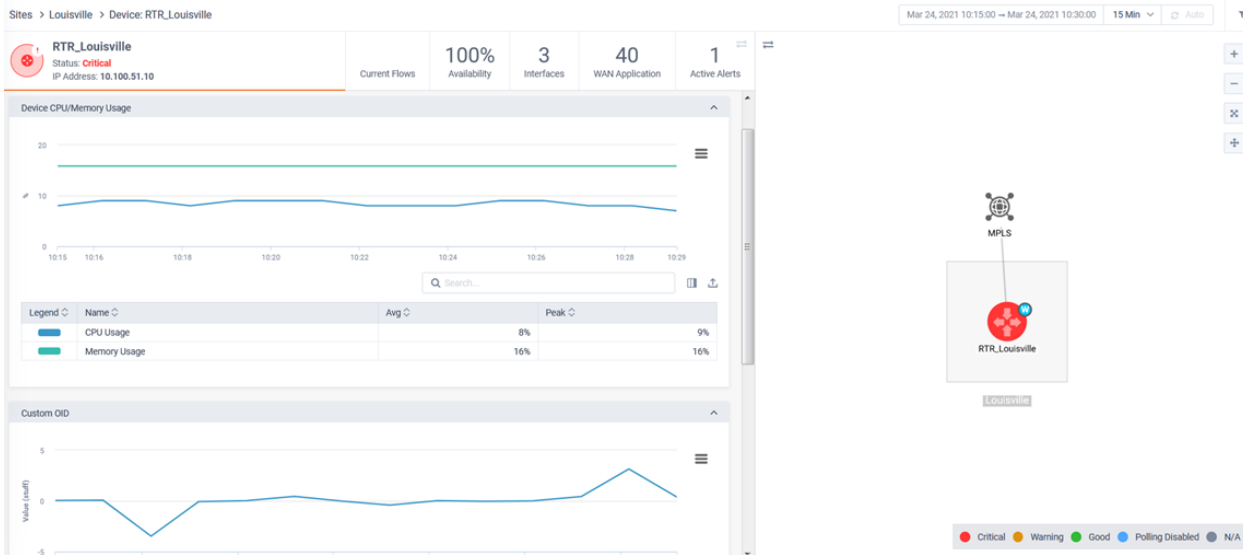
Sites > Louisville > Device: RTR_Louisville

Mar 24, 2021 10:15:00 → Mar 24, 2021 10:30:00 | 15 Min | Auto

RTR_Louisville
Status: Critical
IP Address: 10.100.51.10

Current Flows

100%
Availability

3
Interfaces

40
WAN Application

1
Active Alerts

Device CPU/Memory Usage

20
10
0
10:15 10:16 10:18 10:20 10:22 10:24 10:26 10:28 10:29

Search...

| Legend | Name | Avg | Peak |
|---|---|---|---|
| | CPU Usage | 8% | 9% |
| | Memory Usage | 16% | 16% |

Custom OID

5
0
-5
Value (stuff)

MPLS

W
RTR_Louisville

Louisville

Critical Warning Good Polling Disabled N/A